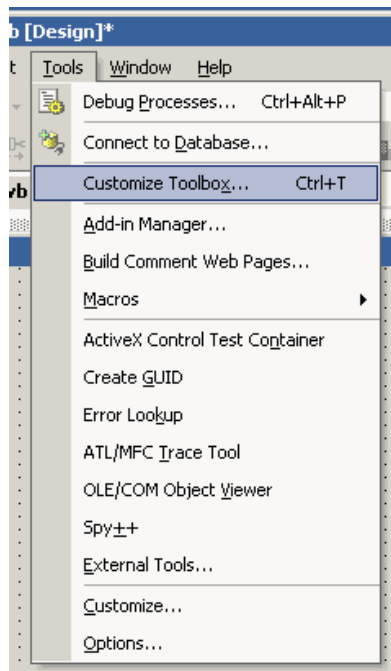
b [Design]*

t Tools Window Help

Debug Processes... Ctrl+Alt+P

Connect to Database...

vb Customize Toolbox... Ctrl+T

Add-in Manager...

Build Comment Web Pages...

Macros

ActiveX Control Test Container

Create GUID

Error Lookup

ATL/MFC Trace Tool

OLE/COM Object Viewer

Spy++

External Tools...

Customize...

Options...